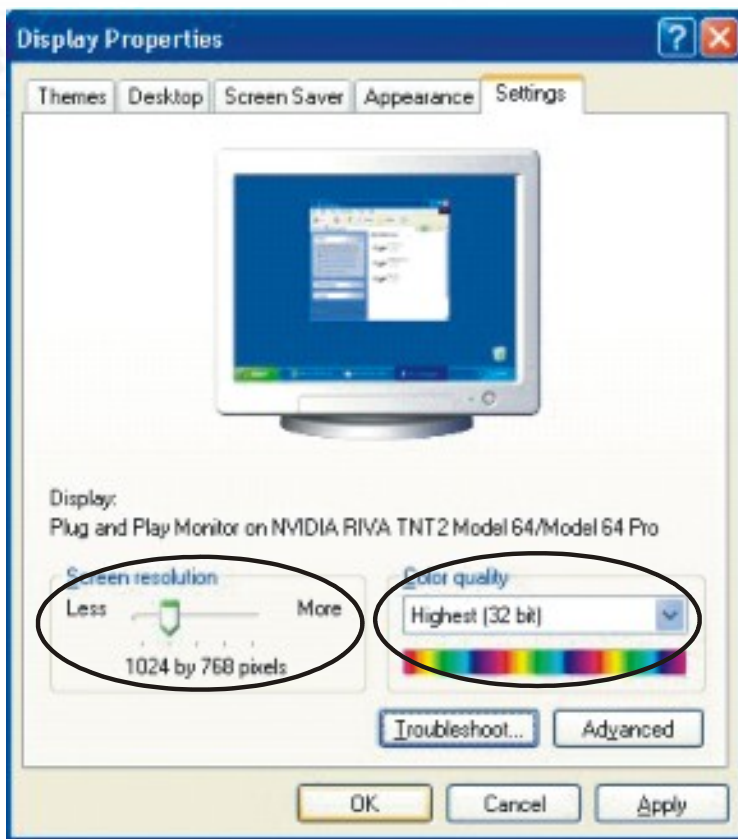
Display Properties

Themes | Desktop | Screen Saver | Appearance | Settings

Display:
Plug and Play Monitor on NVIDIA RIVA TNT2 Model 64/Model 64 Pro

Screen resolution
Less
More
1024 by 768 pixels

Color quality
Highest (32 bit)

Troubleshoot...
Advanced

OK
Cancel
Apply